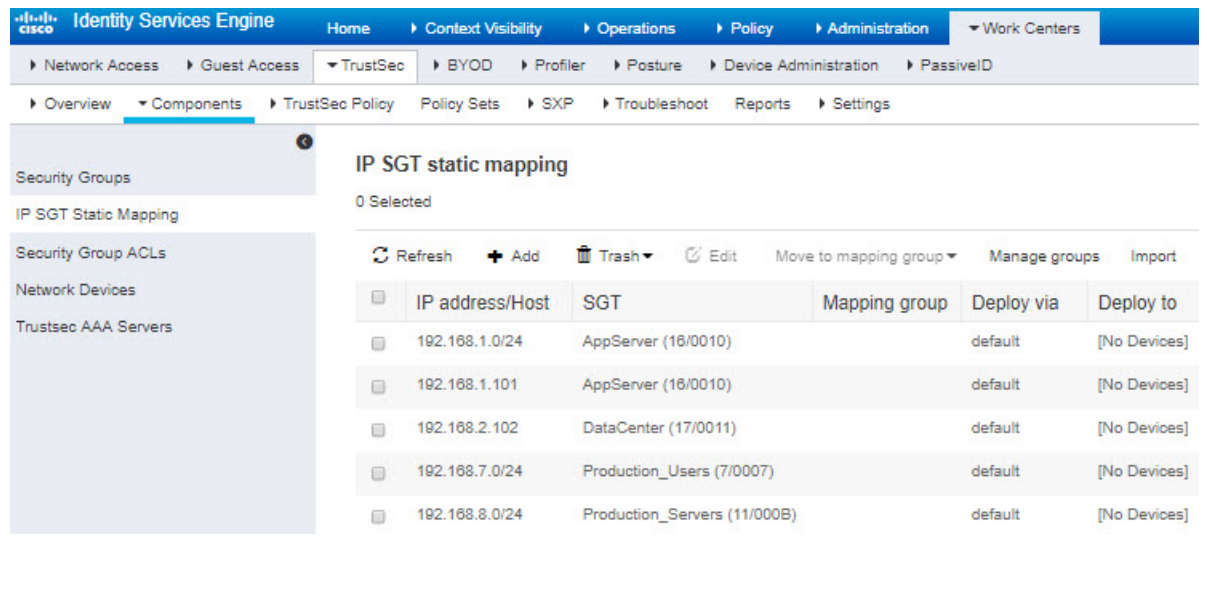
cisco Identity Services Engine Home ▸ Context Visibility ▸ Operations ▸ Policy ▸ Administration ▾ Work Centers

▸ Network Access ▸ Guest Access ▾ TrustSec ▸ BYOD ▸ Profiler ▸ Posture ▸ Device Administration ▸ PassiveID

▸ Overview ▾ Components ▸ TrustSec Policy Policy Sets ▸ SXP ▸ Troubleshoot Reports ▸ Settings

Security Groups
IP SGT Static Mapping
Security Group ACLs
Network Devices
Trustsec AAA Servers

IP SGT static mapping

0 Selected

Refresh Add Trash Edit Move to mapping group Manage groups Import

| | IP address/Host | SGT | Mapping group | Deploy via | Deploy to |
|---|---|---|---|---|---|
| | 192.168.1.0/24 | AppServer (16/0010) | | default | [No Devices] |
| | 192.168.1.101 | AppServer (16/0010) | | default | [No Devices] |
| | 192.168.2.102 | DataCenter (17/0011) | | default | [No Devices] |
| | 192.168.7.0/24 | Production_Users (7/0007) | | default | [No Devices] |
| | 192.168.8.0/24 | Production_Servers (11/000B) | | default | [No Devices] |